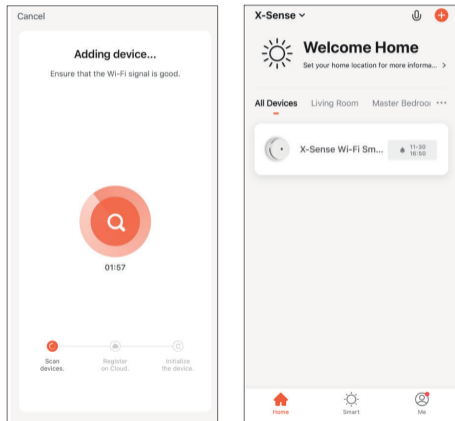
Cancel

Adding device...

Ensure that the Wi-Fi signal is good.

01:57

Scan devices.

Register on Cloud.

Initialize the device.

X-Sense

Welcome Home

Set your home location for more informa... >

All Devices Living Room Master Bedroo ···

X-Sense Wi-Fi Sm...

11:30
16:50

Home

Smart

Me